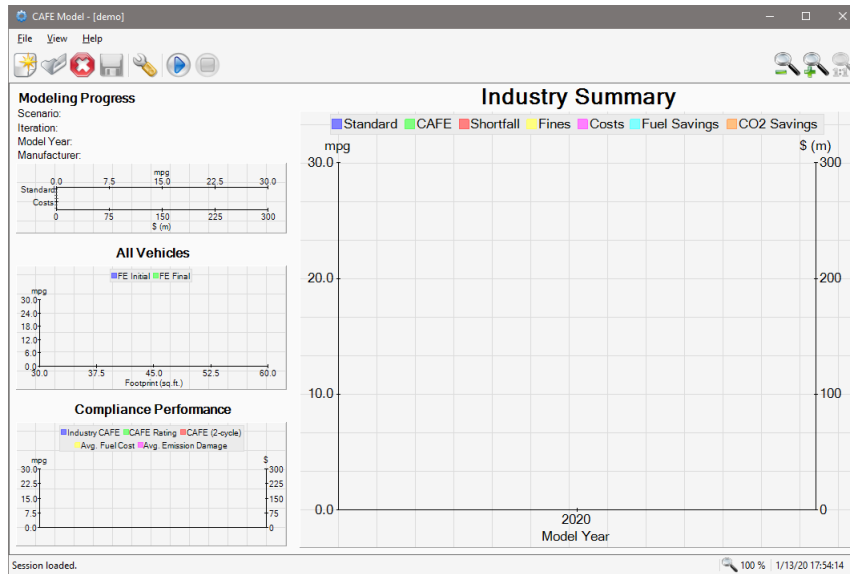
CAFE Model - [demo]

File View Help

Modeling Progress
Scenario:
Iteration:
Model Year:
Manufacturer:

mpg
0.0 7.5 15.0 22.5 30.0
Standard
Costs
0 75 150 225 300
$ (m)

All Vehicles
FE Initial FE Final
mpg
30.0
24.0
18.0
12.0
6.0
0.0
30.0 37.5 45.0 52.5 60.0
Footprint (sq.ft.)

Compliance Performance
Industry CAFE CAFE Rating CAFE (2-cycle)
Avg. Fuel Cost Avg. Emission Damage
mpg
30.0
22.5
15.0
7.5
0.0
$
300
225
150
75
0

Industry Summary
Standard CAFE Shortfall Fines Costs Fuel Savings CO2 Savings
mpg
30.0
20.0
10.0
0.0
$ (m)
300
200
100
0
2020
Model Year

Session loaded.
100 %
1/13/20 17:54:14